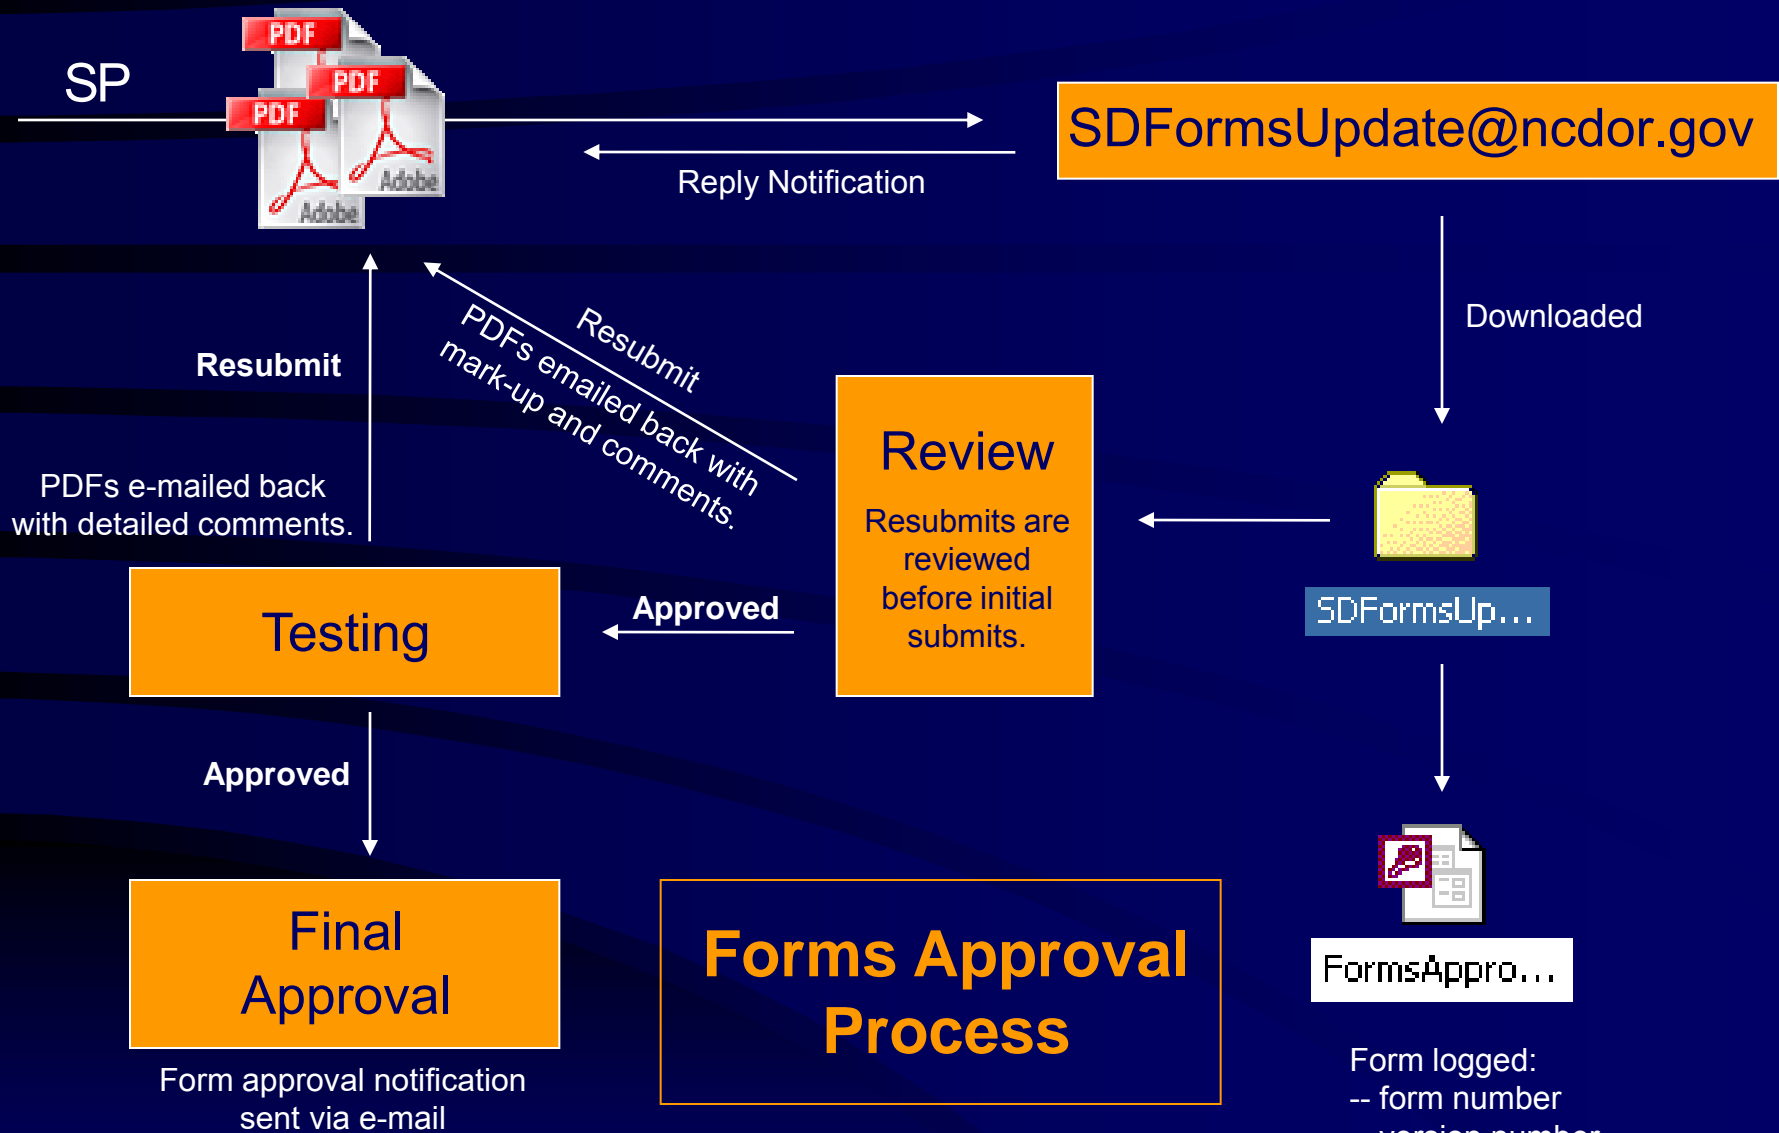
SP

PDF PDF PDF Adobe Adobe

SDFormsUpdate@ncdor.gov

Reply Notification

Downloaded

Resubmit

Resubmit

PDFs emailed back with mark-up and comments.

PDFs e-mailed back with detailed comments.

Review

Resubmits are reviewed before initial submits.

SDFormsUp...

Testing

Approved

Approved

FormsAppro...

Final Approval

Forms Approval Process

Form approval notification sent via e-mail

Form logged:
-- form number
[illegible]